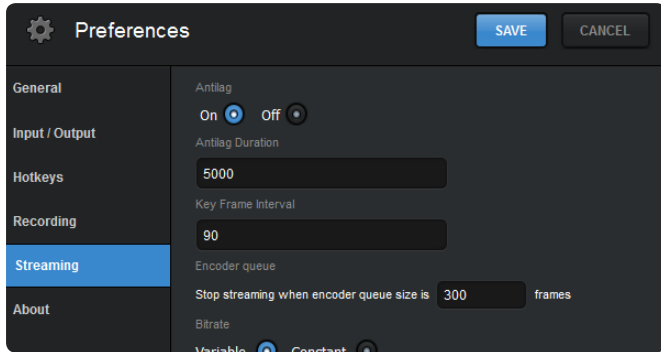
Preferences

SAVE CANCEL

General
Input / Output
Hotkeys
Recording
Streaming
About

Antilag
On Off
Antilag Duration
5000
Key Frame Interval
90
Encoder queue
Stop streaming when encoder queue size is 300 frames
Bitrate
Variable Constant